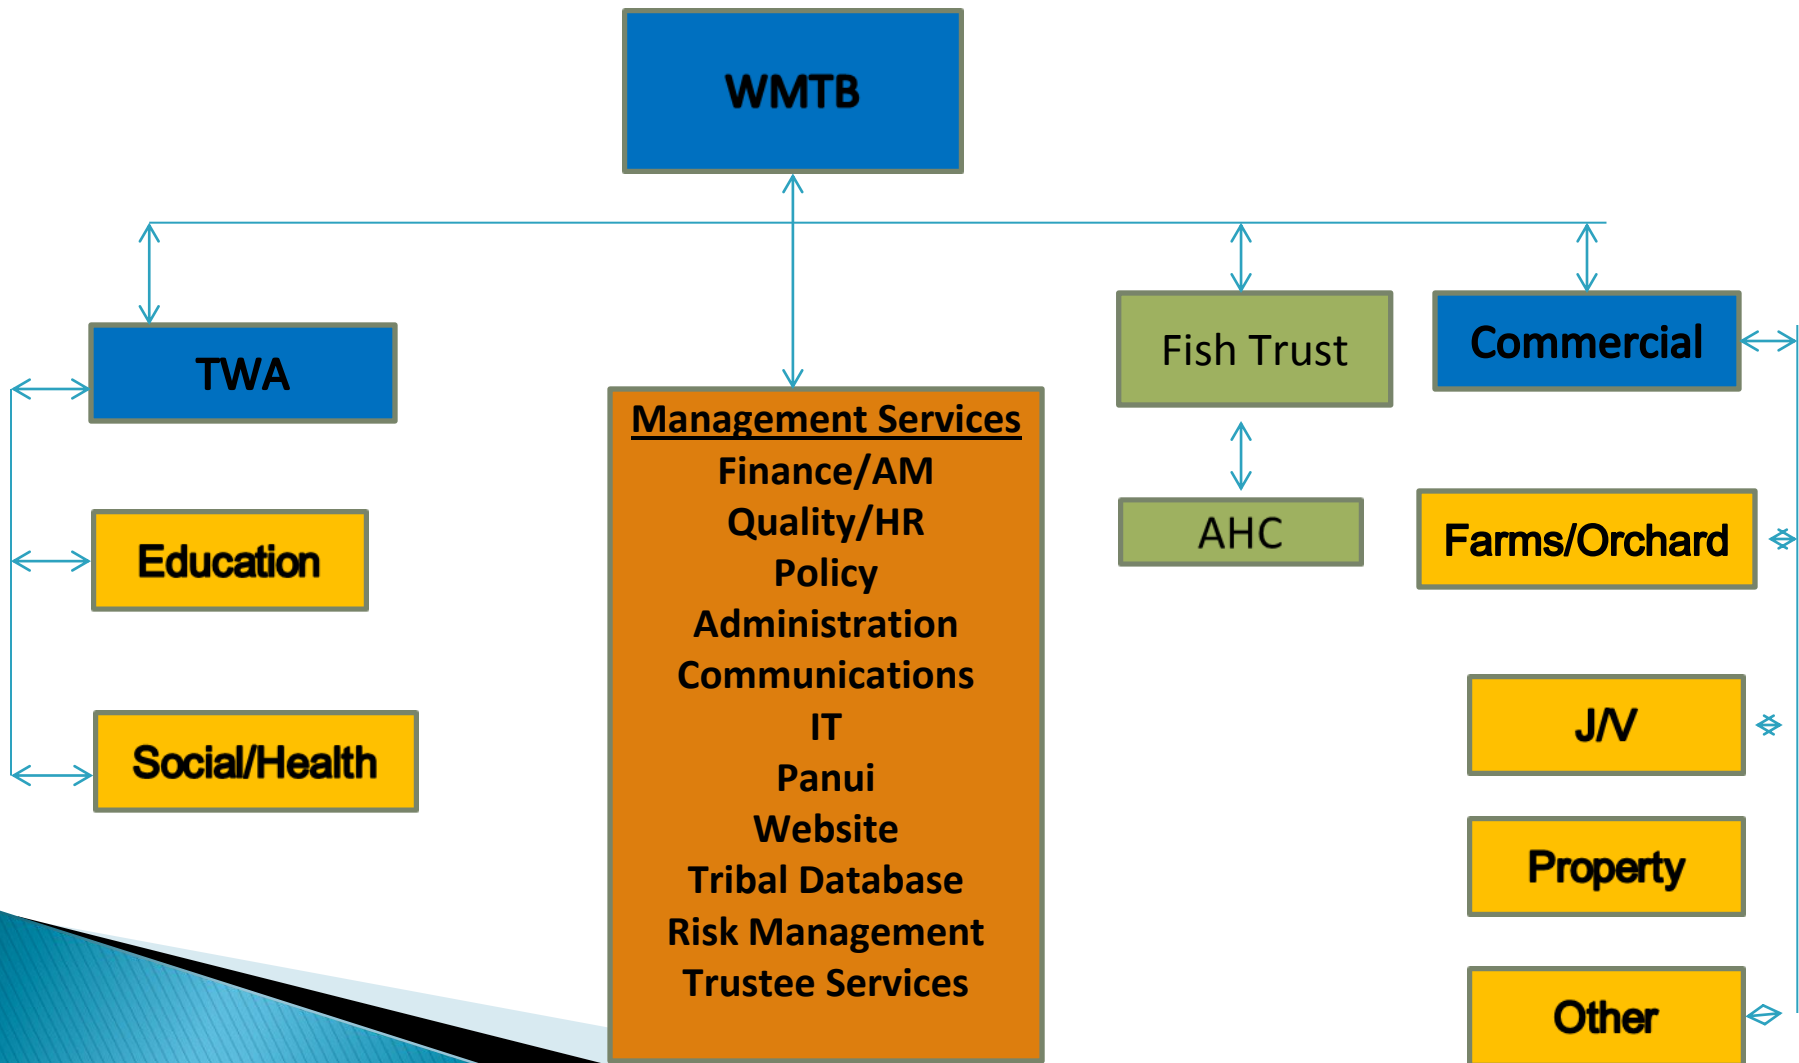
WMTB

TWA

Education

Social/Health

Management Services
Finance/AM
Quality/HR
Policy
Administration
Communications
IT
Panui
Website
Tribal Database
Risk Management
Trustee Services

Fish Trust

AHC

Commercial

Farms/Orchard

J/V

Property

Other